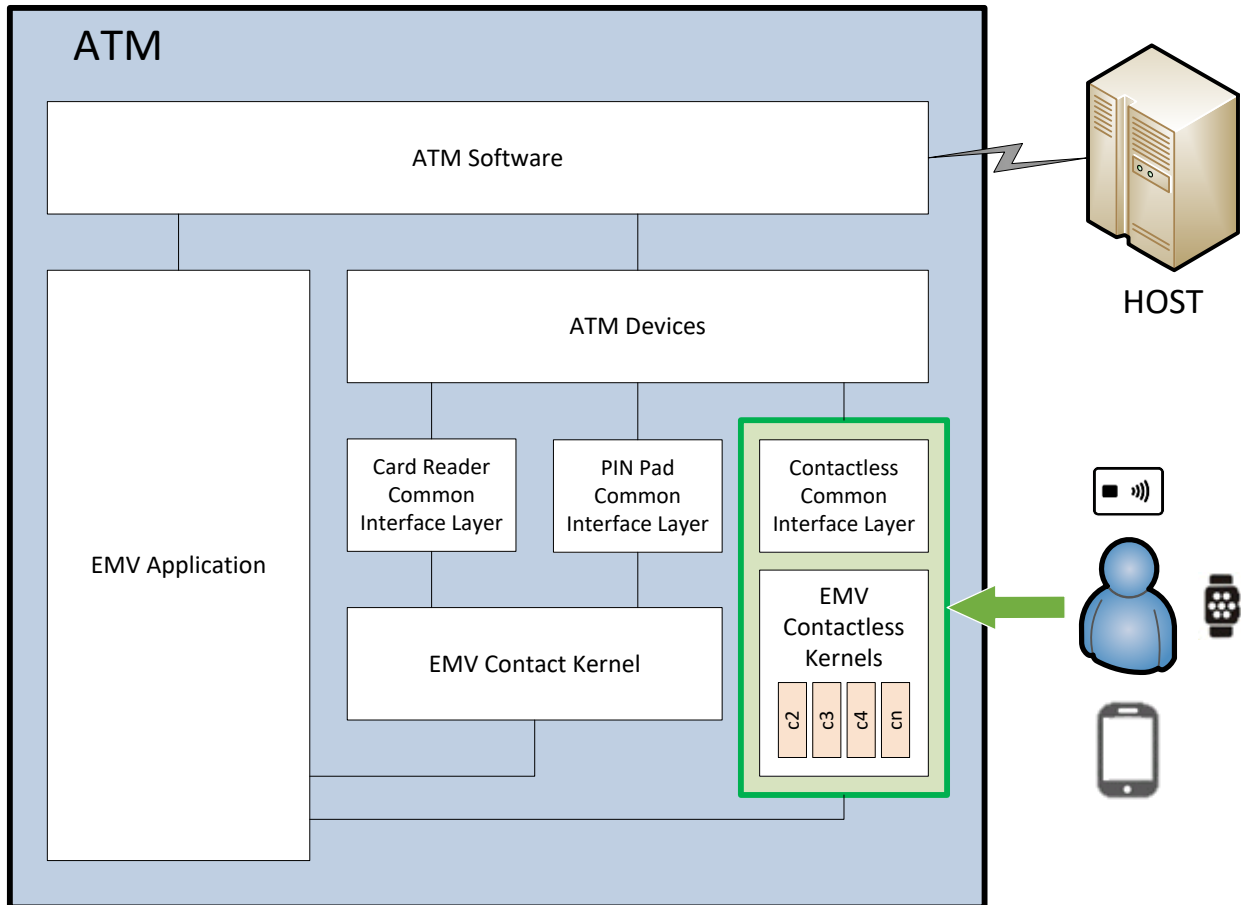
ATM

ATM Software

HOST

ATM Devices

EMV Application

Card Reader Common Interface Layer

PIN Pad Common Interface Layer

Contactless Common Interface Layer

EMV Contactless Kernels

c2

c3

c4

cn

EMV Contact Kernel